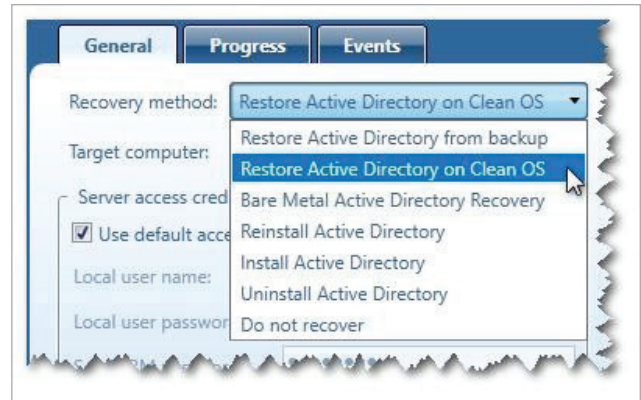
General
Progress
Events

Recovery method: Restore Active Directory on Clean OS

Target computer:

Server access cred

Use default acce

Local user name:

Local user passwor

Restore Active Directory from backup
Restore Active Directory on Clean OS
Bare Metal Active Directory Recovery
Reinstall Active Directory
Install Active Directory
Uninstall Active Directory
Do not recover